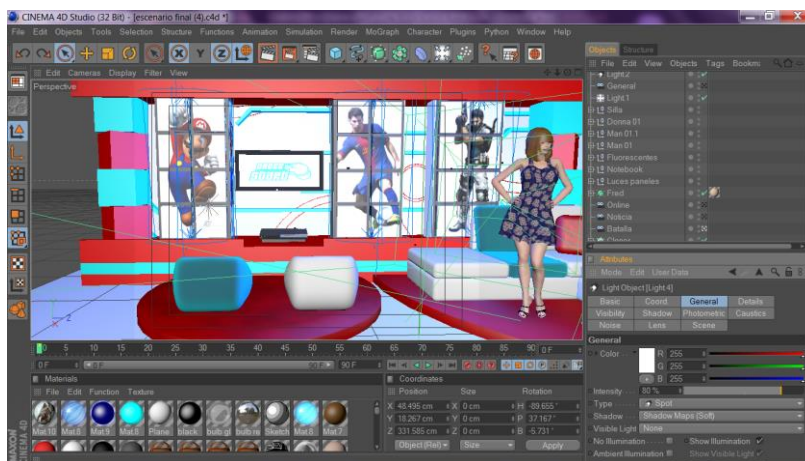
CINEMA 4D Studio (32 Bit) - [escenario final (4).c4d *]

File Edit Objects Tools Selection Structure Functions Animation Simulation Render MoGraph Character Plugins Python Window Help

Edit Cameras Display Filter View

Perspective

Objects Structure

File Edit View Objects Tags Bookm

Light.2
General
Light.1
Silla
Donna 01
Man 01.1
Man 01
Fluorescentes
Notebook
Luces paneles
Fred
Online
Noticia
Batalla

Attributes

Mode Edit User Data

Light Object [Light.4]

| Basic | Coord. | General | Details |
|---|---|---|---|
| Visibility | Shadow | Photometric | Caustics |
| Noise | Lens | Scene | |

General

Color R 255 G 255 B 255

Intensity 80 %

Type Spot

Shadow Shadow Maps (Soft)

Visible Light None

No Illumination Show Illumination

Ambient Illumination Show Visible Light

0 5 10 15 20 25 30 35 40 45 50 55 60 65 70 75 80 85 90 0 F

0 F 0 F 90 F 90 F

Materials

File Edit Function Texture

Mat.10 Mat.6 Mat.9 Mat.5 Plane black bulb.gl bulb.re Sketch Mat.8 Mat.7

Coordinates

Position Size Rotation

X 48.495 cm X 0 cm H -89.655 °
Y 18.267 cm Y 0 cm P 37.167 °
Z 331.585 cm Z 0 cm B -5.731 °

Object (Rel) Size Apply

MAXON CINEMA 4D